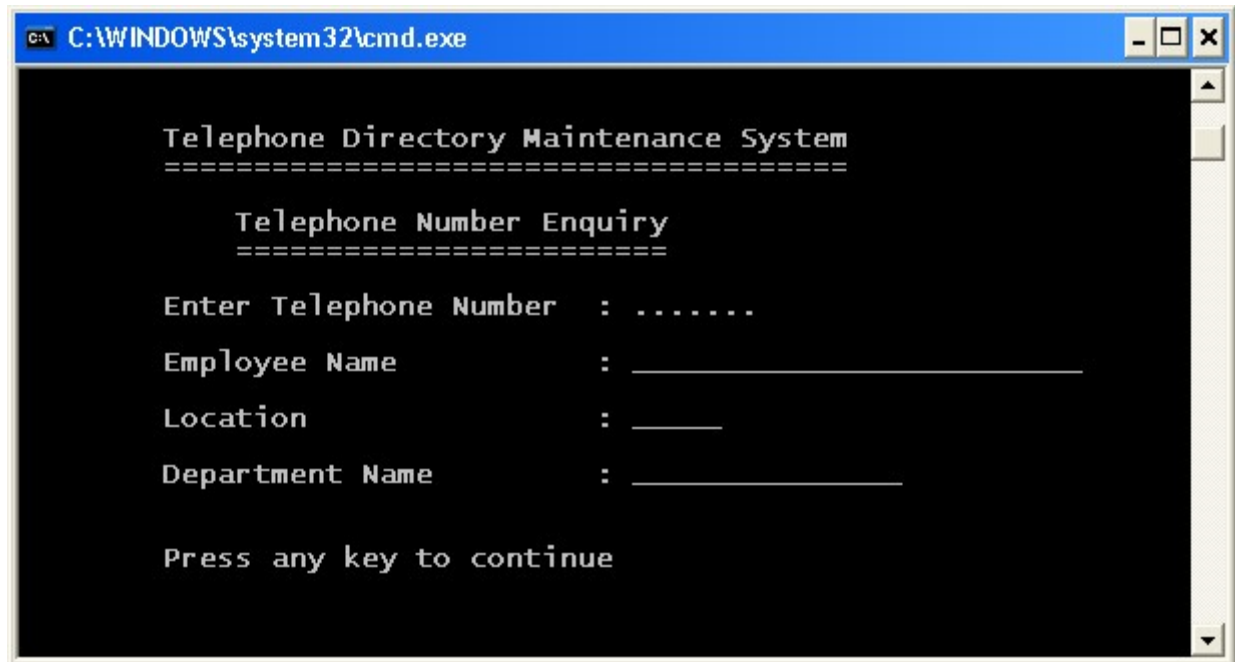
C:\WINDOWS\system32\cmd.exe

Telephone Directory Maintenance System
======================================

Telephone Number Enquiry
========================

Enter Telephone Number : .......

Employee Name : \_\_\_\_\_\_\_\_\_\_\_\_\_\_\_\_\_\_\_\_\_\_\_\_\_

Location : \_\_\_\_\_

Department Name : \_\_\_\_\_\_\_\_\_\_\_\_\_\_\_

Press any key to continue